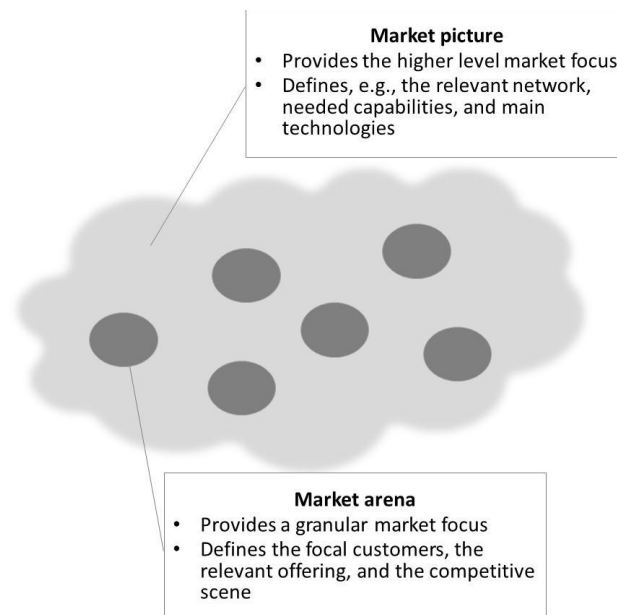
**Market picture**
- Provides the higher level market focus
- Defines, e.g., the relevant network, needed capabilities, and main technologies

**Market arena**
- Provides a granular market focus
- Defines the focal customers, the relevant offering, and the competitive scene